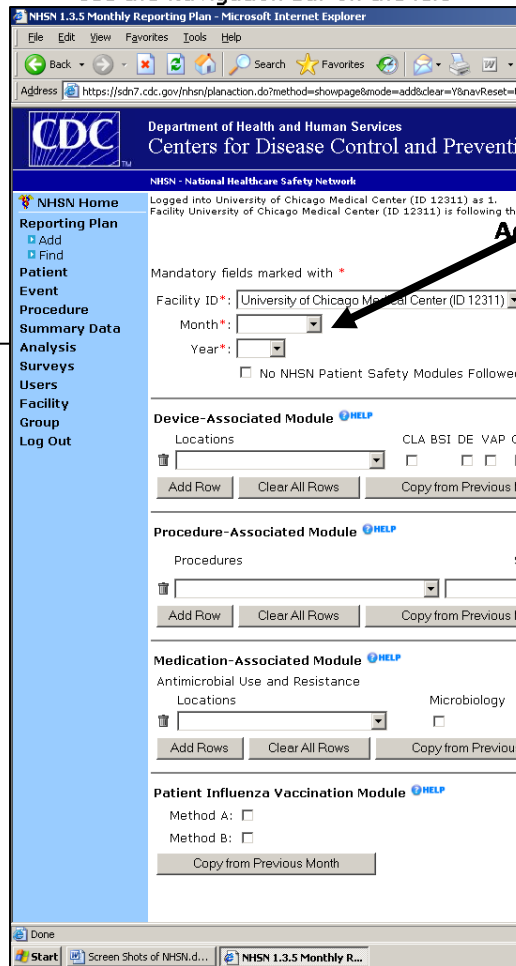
NHSN 1.3.5 Monthly Reporting Plan - Microsoft Internet Explorer

File Edit View Favorites Tools Help

Back Search Favorites

Address https://sdn7.cdc.gov/nhsn/planaction.do?method=showpage&mode=add&clear=Y&navReset=

CDC

Department of Health and Human Services
Centers for Disease Control and Preventi

NHSN - National Healthcare Safety Network

NHSN Home
Reporting Plan
Add
Find
Patient
Event
Procedure
Summary Data
Analysis
Surveys
Users
Facility
Group
Log Out

Logged into University of Chicago Medical Center (ID 12311) as 1.
Facility University of Chicago Medical Center (ID 12311) is following th

A

Mandatory fields marked with *

Facility ID*: University of Chicago Medical Center (ID 12311)

Month*:

Year*:

No NHSN Patient Safety Modules Followe

Device-Associated Module HELP

Locations

CLA BSI DE VAP C

Add Row Clear All Rows Copy from Previous

Procedure-Associated Module HELP

Procedures

Add Row Clear All Rows Copy from Previous

Medication-Associated Module HELP

Antimicrobial Use and Resistance

Locations

Microbiology

Add Rows Clear All Rows Copy from Previou

Patient Influenza Vaccination Module HELP

Method A:

Method B:

Copy from Previous Month

Done

Start Screen Shots of NHSN.d... NHSN 1.3.5 Monthly R...